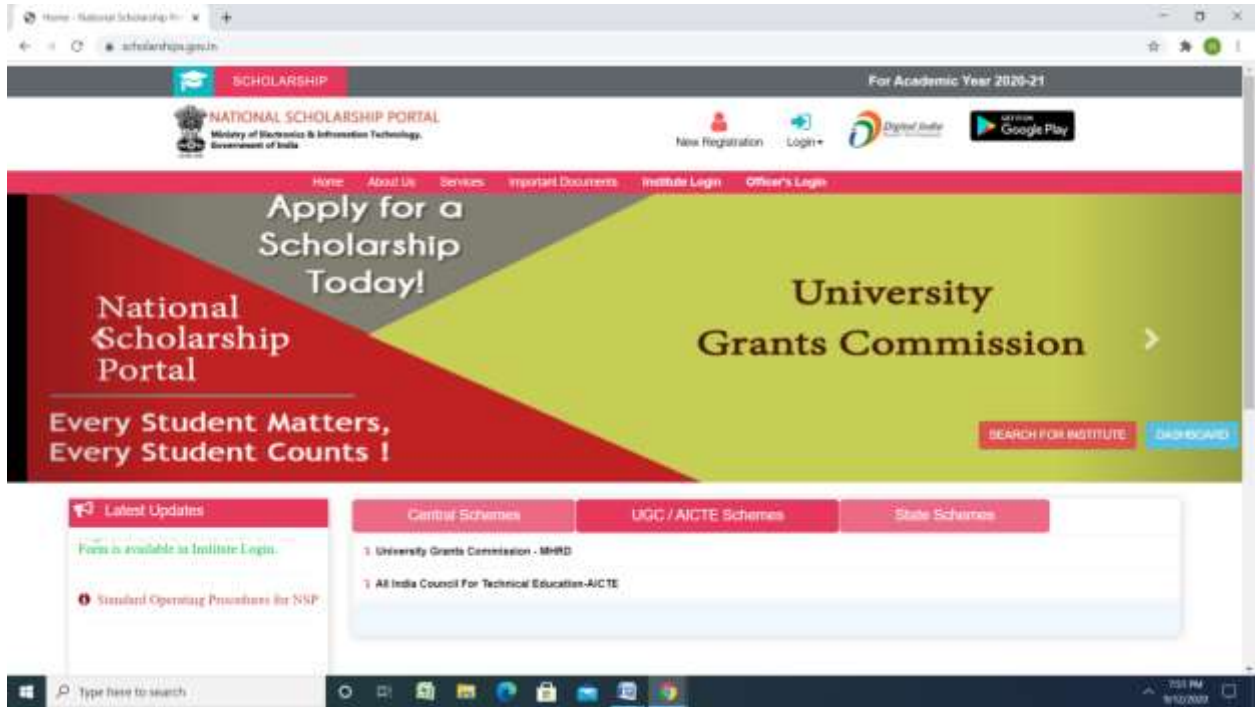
Home - National Scholarship Po ×
scholarships.gov.in

SCHOLARSHIP
For Academic Year 2020-21

NATIONAL SCHOLARSHIP PORTAL
Ministry of Electronics & Information Technology, Government of India

New Registration
Login
Digital India
GET IT ON Google Play

Home About Us Services Important Documents Institute Login Officer's Login

Apply for a Scholarship Today!

National Scholarship Portal

Every Student Matters, Every Student Counts !

University Grants Commission

SEARCH FOR INSTITUTE
DASHBOARD

Latest Updates

Form is available in Institute Login.

Standard Operating Procedures for NSP

Central Schemes
UGC / AICTE Schemes
State Schemes

University Grants Commission - MHRD

All India Council For Technical Education-AICTE

Type here to search
7:51 PM
9/12/2020